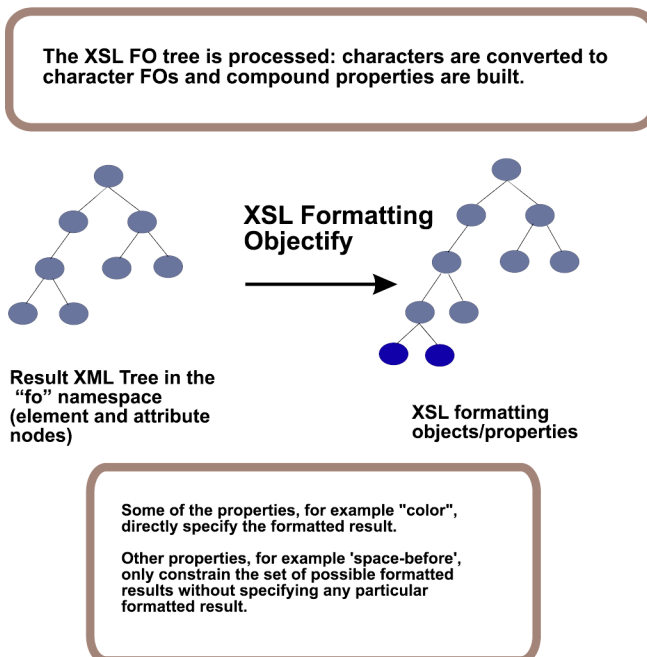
The XSL FO tree is processed: characters are converted to character FOs and compound properties are built.

XSL Formatting Objectify

Result XML Tree in the “fo” namespace (element and attribute nodes)

XSL formatting objects/properties

Some of the properties, for example "color", directly specify the formatted result.

Other properties, for example 'space-before', only constrain the set of possible formatted results without specifying any particular formatted result.